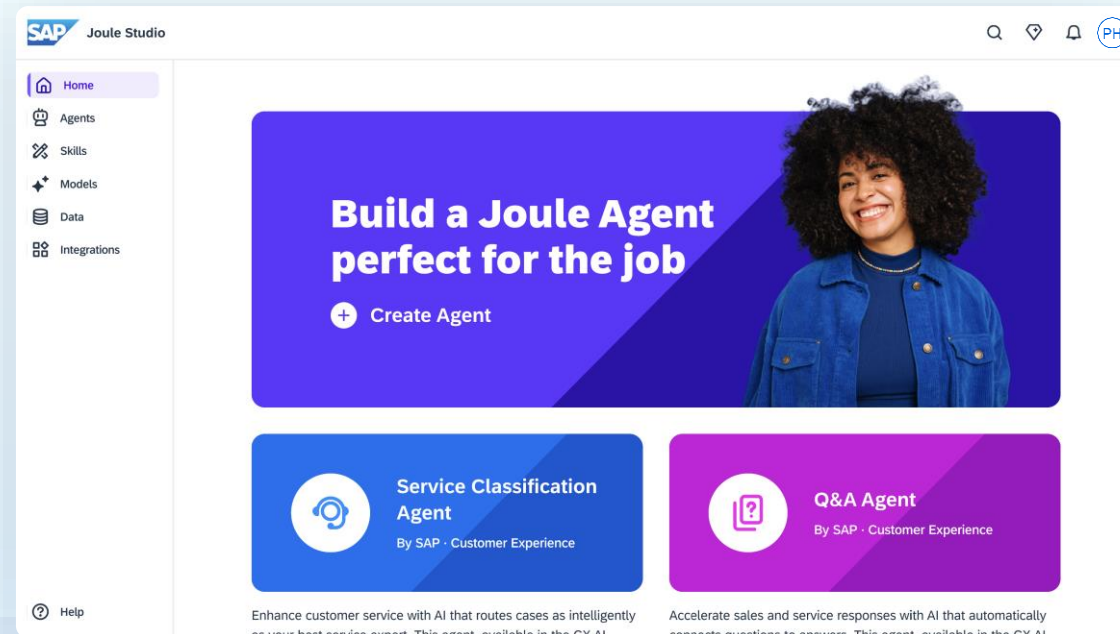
SAP Joule Studio

PH

Home
Agents
Skills
Models
Data
Integrations

Help

Build a Joule Agent perfect for the job

Create Agent

Service Classification Agent
By SAP · Customer Experience

Q&A Agent
By SAP · Customer Experience

Enhance customer service with AI that routes cases as intelligently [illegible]

Accelerate sales and service responses with AI that automatically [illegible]